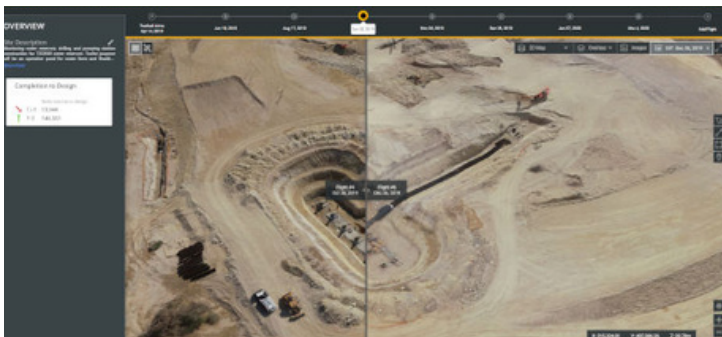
OVERVIEW

Site Description

Completion to Design

CUT 13,544

FILL 146,303

Jan 18, 2019

Aug 17, 2019

Nov 04, 2019

Dec 04, 2019

Jan 08, 2020

Mar 6, 2020

Flight #4
Oct 30, 2019

Flight #6
Dec 04, 2019

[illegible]